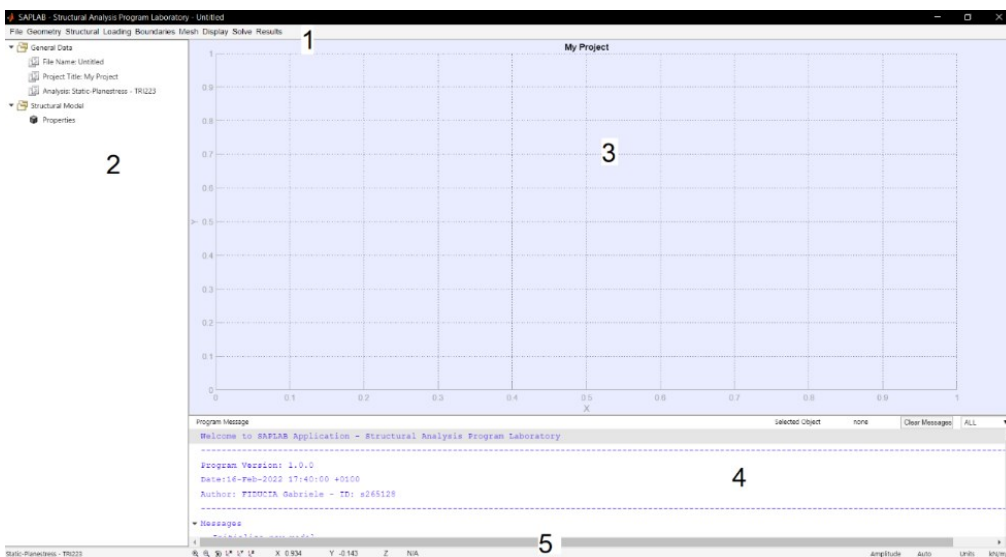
SAPLAB - Structural Analysis Program Laboratory - Untitled

File Geometry Structural Loading Boundaries Mesh Display Solve Results

1

General Data
File Name: Untitled
Project Title: My Project
Analysis: Static-Planestress - TRI223
Structural Model
Properties

2

My Project

1
0.9
0.8
0.7
0.6
0.5
0.4
0.3
0.2
0.1
0

0 0.1 0.2 0.3 0.4 0.5 0.6 0.7 0.8 0.9 1
X
Y

3

Program Message
Selected Object none Clear Messages ALL

Welcome to SAPLAB Application - Structural Analysis Program Laboratory

Program Version: 1.0.0
Date:16-Feb-2022 17:40:00 +0100
Author: FIDUCIA Gabriele - ID: s265128

4

Messages
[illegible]

5

Static-Planestress - TRI223
X 0.934 Y -0.143 Z N/A
Amplitude Auto Units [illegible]